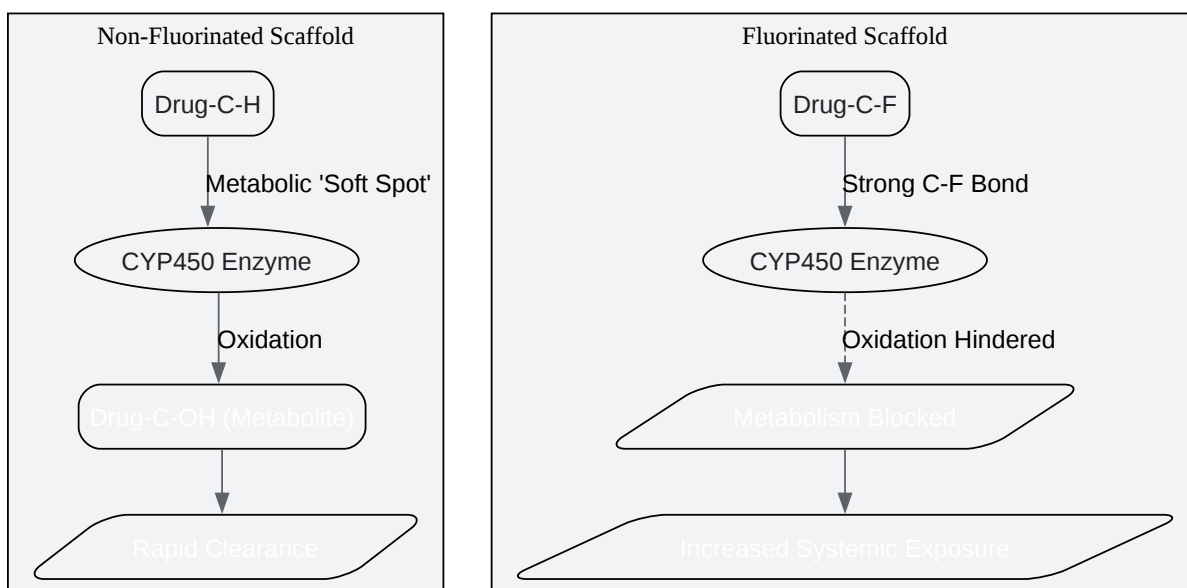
Non-Fluorinated Scaffold

Drug-C-H

Metabolic 'Soft Spot'

CYP450 Enzyme

Oxidation

Drug-C-OH (Metabolite)

Rapid Clearance

Fluorinated Scaffold

Drug-C-F

Strong C-F Bond

CYP450 Enzyme

Oxidation Hindered

Metabolism Blocked

Increased Systemic Exposure